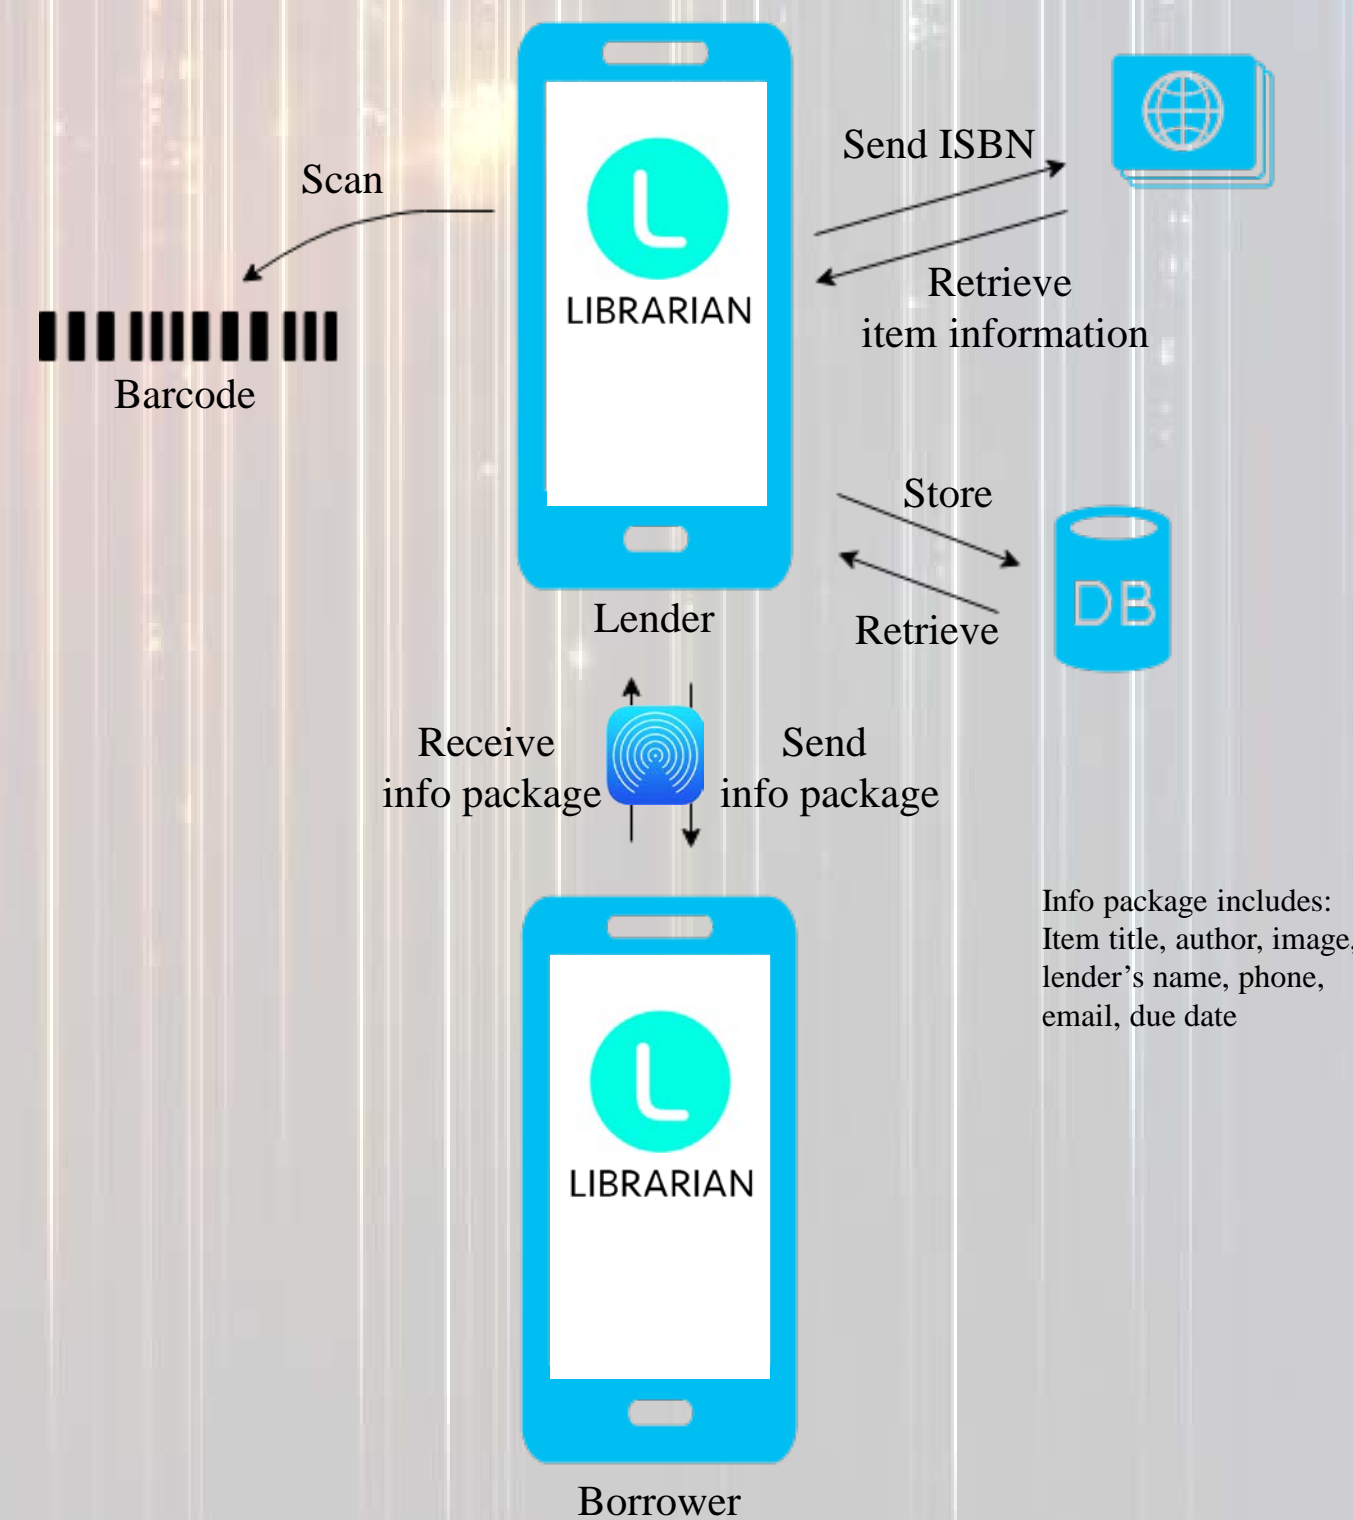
Scan

Barcode

L
LIBRARIAN

Lender

Send ISBN

Retrieve item information

Store

DB

Retrieve

Receive info package

Send info package

Info package includes: Item title, author, image, lender's name, phone, email, due date

L
LIBRARIAN

Borrower